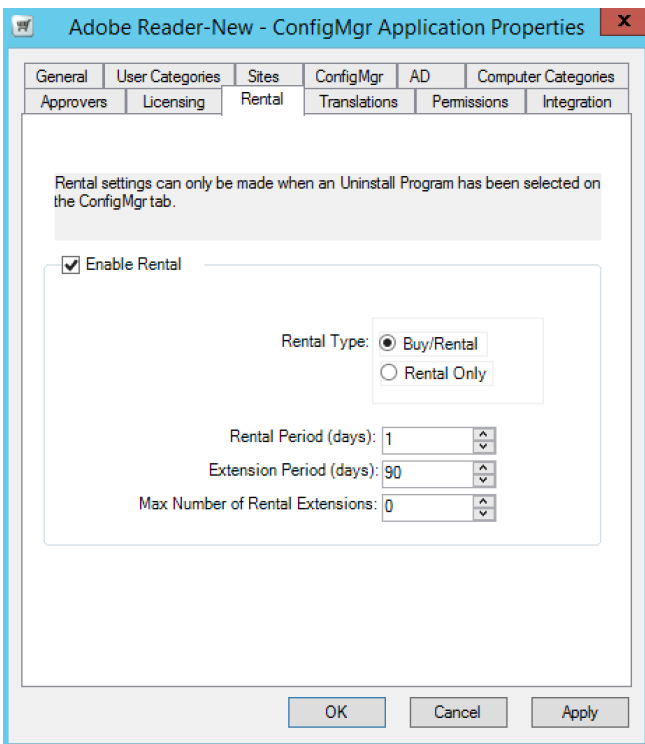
Adobe Reader-New - ConfigMgr Application Properties

General | User Categories | Sites | ConfigMgr | AD | Computer Categories
Approvers | Licensing | Rental | Translations | Permissions | Integration

Rental settings can only be made when an Uninstall Program has been selected on the ConfigMgr tab.

Enable Rental

Rental Type: Buy/Rental
Rental Only

Rental Period (days): 1
Extension Period (days): 90
Max Number of Rental Extensions: 0

OK | Cancel | Apply